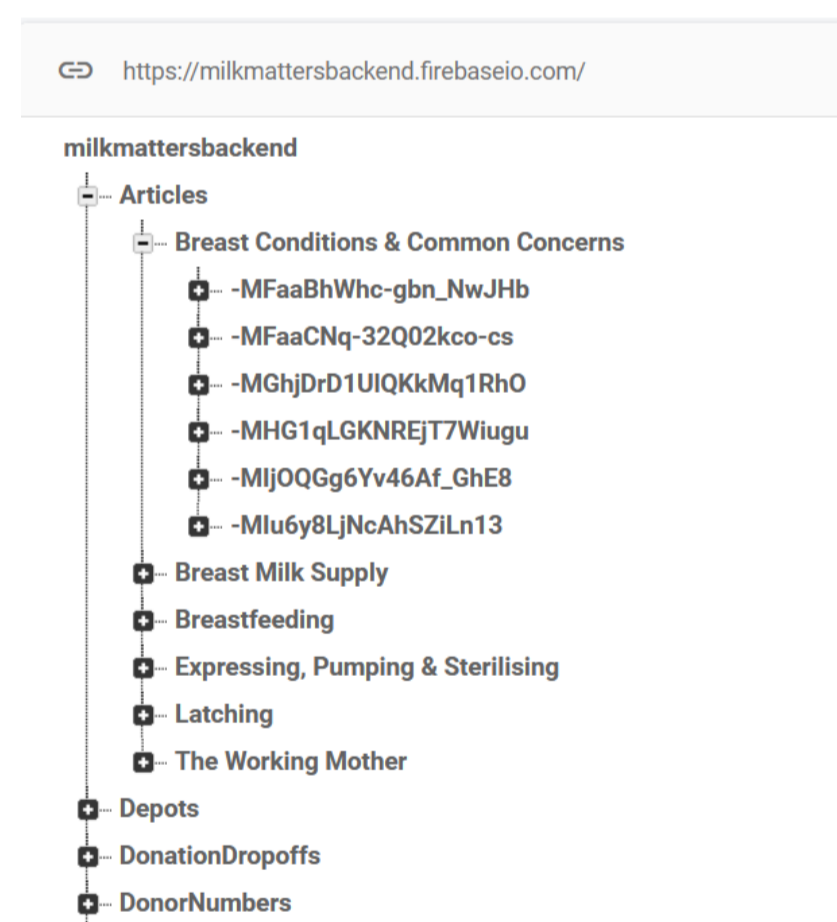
https://milkmattersbackend.firebaseio.com/

milkmattersbackend

Articles

Breast Conditions & Common Concerns

-MFaaBhWhc-gbn_NwJHb

-MFaaCNq-32Q02kco-cs

-MGhjDrD1UIQKkMq1RhO

-MHG1qLGKNREjT7Wiugu

-MIjOQGg6Yv46Af_GhE8

-MIu6y8LjNcAhSZiLn13

Breast Milk Supply

Breastfeeding

Expressing, Pumping & Sterilising

Latching

The Working Mother

Depots

DonationDropoffs

DonorNumbers